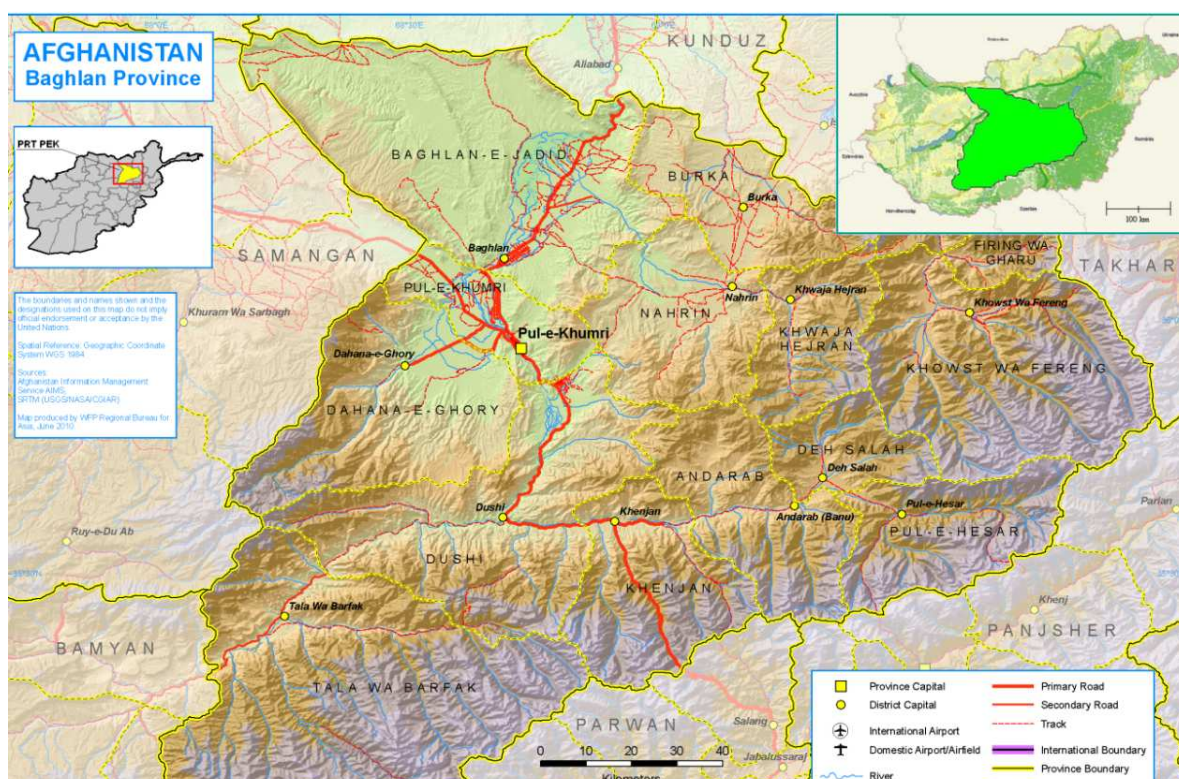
AFGHANISTAN
Baghlan Province

PRT PEK

The boundaries and names shown and the designations used on this map do not imply official endorsement or acceptance by the United Nations.

Spatial Reference: Geographic Coordinate System WGS 1984

Sources:
Afghanistan Information Management Service AIMS,
SRTM (USGS/NASA/CGIAR)

Map produced by WFP Regional Bureau for Asia, June 2010.

69°E
69°10'E
KUNDUZ
Aliabad
BAGHLAN-E-JADID
BURKA
Burka
SAMANGAN
Baghlan
FIRING WA GHARU
TAKHAR
PUL-E-KHUMRI
Nahrin
Khwaja Hejran
Khowst Wa Fereng
Khuram Wa Sarbagh
NAHRIN
Pul-e-Khumri
KHWAJA HEJRAN
Dahana-e-Ghory
KHOWST WA FERENG
DAHANA-E-GHORY
DEH SALAH
Deh Salah
ANDARAB
Pul-e-Hesar
Parian
Dushi
Khenjan
Andarab (Banu)
PUL-E-HESAR
Ruy-e-Du Ab
DUSHI
35°30'N
KHENJAN
Khenj
Tala Wa Barfak
PANJSHER
BAMYAN
TALA WA BARFAK
PARWAN
Salang
Jabalussaraj

0 10 20 30 40
Kilometers

100 km

Province Capital
District Capital
International Airport
Domestic Airport/Airfield
River
Primary Road
Secondary Road
Track
International Boundary
Province Boundary